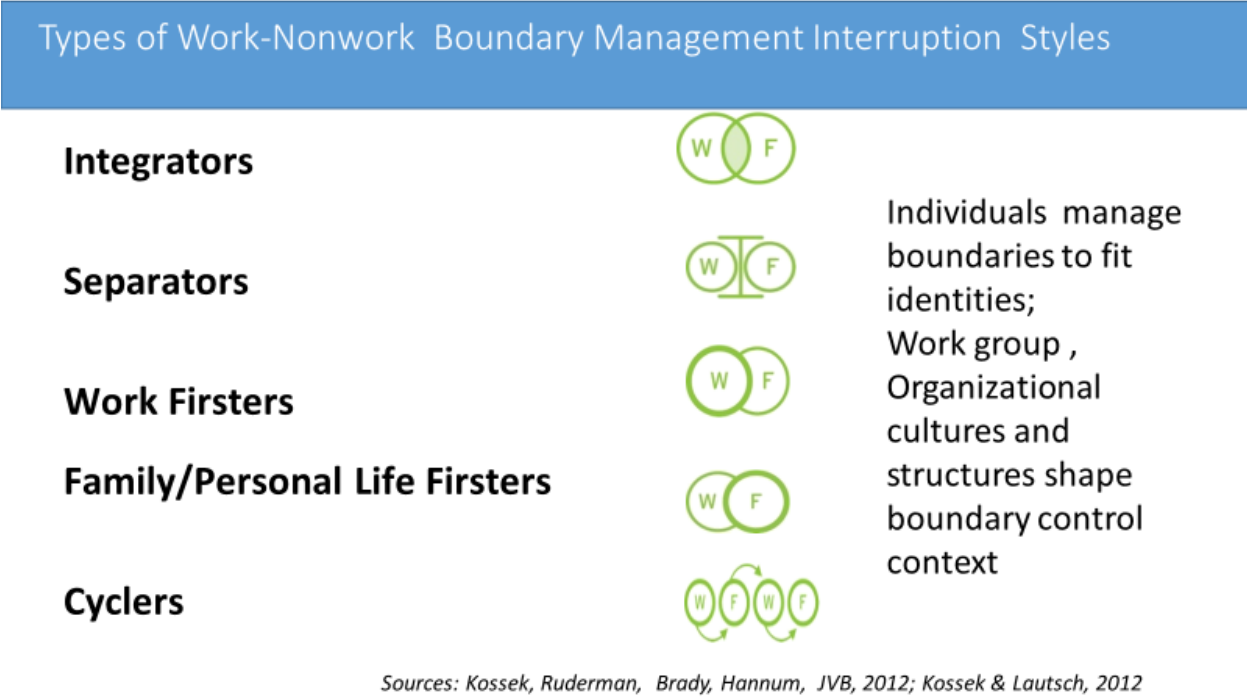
Types of Work-Nonwork Boundary Management Interruption Styles

Integrators

W F

Separators

W F

Work Firsters

W F

Family/Personal Life Firsters

W F

Cyclers

W F W F

Individuals manage boundaries to fit identities;
Work group , Organizational cultures and structures shape boundary control context

Sources: Kossek, Ruderman, Brady, Hannum, JVB, 2012; Kossek & Lautsch, 2012